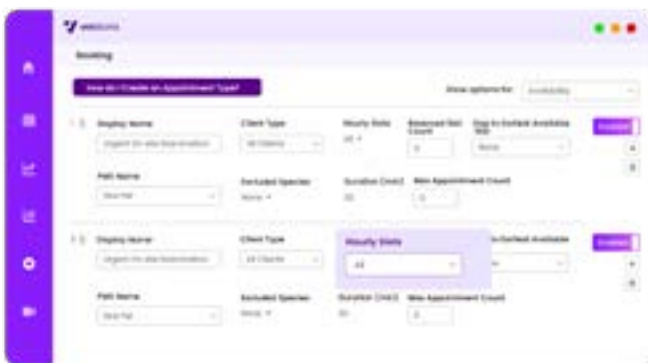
Booking

How do I Create an Appointment Type?

Show options for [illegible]

Display Name
Client Type
Hourly Slots
Reserved Slot Count
Day to Earliest Available Slot
Path Name
Excluded Species
Duration (min)
Max Appointment Count

Display Name
Client Type
Hourly Slots
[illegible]
Path Name
Excluded Species
Duration (min)
Max Appointment Count